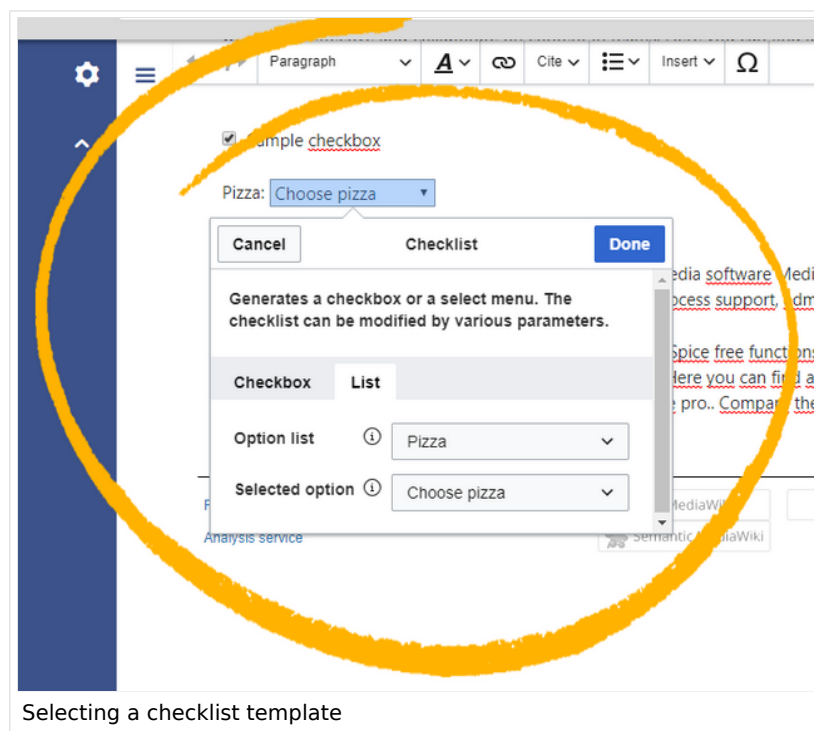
Paragraph
A
Cite
Insert
Ω

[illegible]ample checkbox

Pizza: Choose pizza

Cancel
Checklist
Done

Generates a checkbox or a select menu. The checklist can be modified by various parameters.

Checkbox
List

Option list
Pizza

Selected option
Choose pizza

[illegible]edia software Medi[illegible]
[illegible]ocess support, adm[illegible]
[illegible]Spice free functions
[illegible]ere you can find a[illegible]
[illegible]e pro.. Compare the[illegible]

Analysis service
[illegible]MediaWi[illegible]
Semantic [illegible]aWiki

Selecting a checklist template